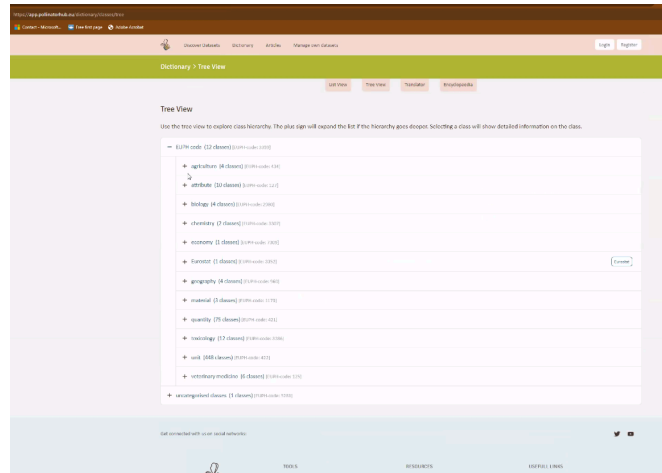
https://app.politicsinhub.eu/dictionary/treeview

Contact - Microsoft... Tree first page Adobe Acrobat

Discover Datasets Dictionary Articles Manage own Datasets

Login Register

Dictionary > Tree View

List View Tree View Translator Encyclopaedia

Tree View

Use the tree view to explore class hierarchy. The plus sign will expand the list if the hierarchy goes deeper. Selecting a class will show detailed information on the class.

− EUPH code (12 classes) [EUPH-code: 1000]

+ agriculture (4 classes) [EUPH-code: 434]

+ attribute (10 classes) [EUPH-code: 117]

+ biology (4 classes) [EUPH-code: 280]

+ chemistry (7 classes) [EUPH-code: 300]

+ economy (1 classes) [EUPH-code: 180]

+ Eurostat (1 classes) [EUPH-code: 890]

Eurostat

+ geography (4 classes) [EUPH-code: 560]

+ material (3 classes) [EUPH-code: 170]

+ quantity (75 classes) [EUPH-code: 421]

+ toxicology (12 classes) [EUPH-code: 590]

+ unit (448 classes) [EUPH-code: 473]

+ veterinary medicine (6 classes) [EUPH-code: 125]

+ uncategorised classes (1 classes) [EUPH-code: 7990]

Get connected with us on social networks:

TOOLS

RESOURCES

USEFULL LINKS